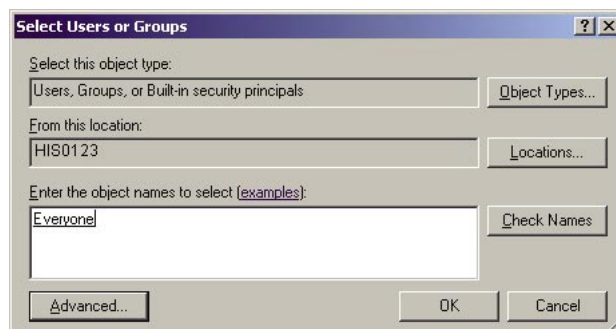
Select Users or Groups

?
X

Select this object type:

Users, Groups, or Built-in security principals

Object Types...

From this location:

HIS0123

Locations...

Enter the object names to select (examples):

Everyone

Check Names

Advanced...

OK

Cancel